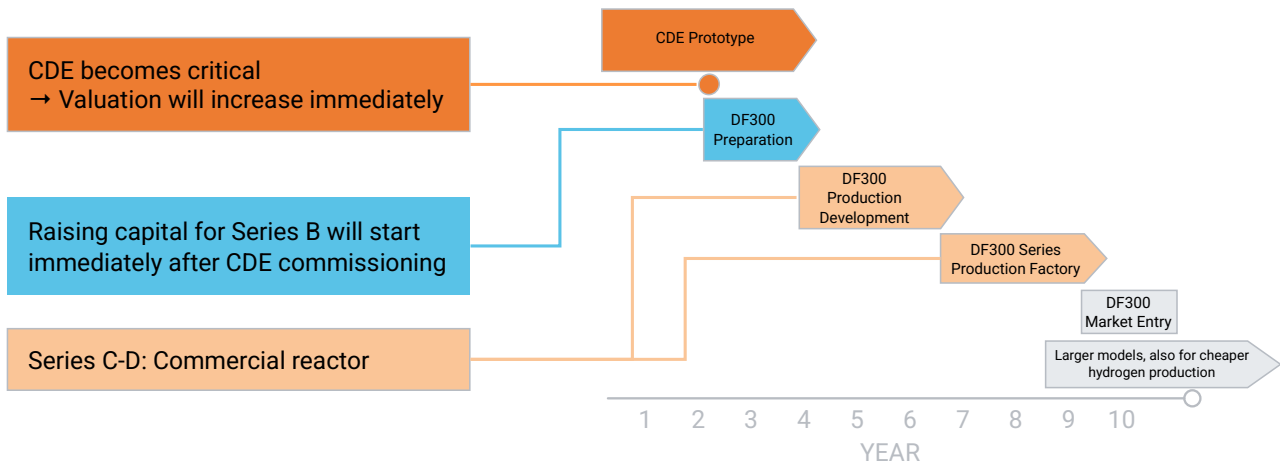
CDE Prototype

CDE becomes critical
→ Valuation will increase immediately

DF300 Preparation

DF300 Production Development

Raising capital for Series B will start immediately after CDE commissioning

DF300 Series Production Factory

DF300 Market Entry

Series C-D: Commercial reactor

Larger models, also for cheaper hydrogen production

1 2 3 4 5 6 7 8 9 10

YEAR